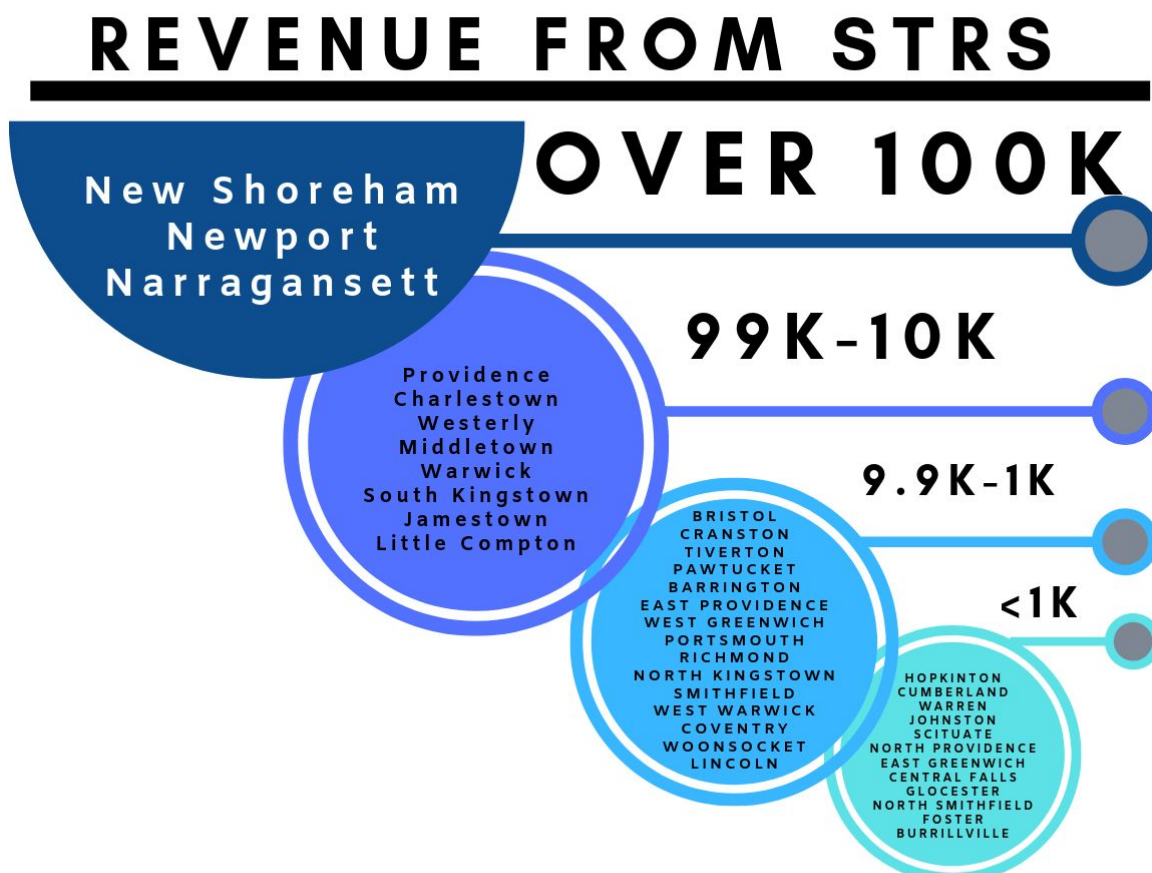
REVENUE FROM STRS

OVER 100K

New Shoreham
Newport
Narragansett

99K-10K

Providence
Charlestown
Westerly
Middletown
Warwick
South Kingstown
Jamestown
Little Compton

9.9K-1K

BRISTOL
CRANSTON
TIVERTON
PAWTUCKET
BARRINGTON
EAST PROVIDENCE
WEST GREENWICH
PORTSMOUTH
RICHMOND
NORTH KINGSTOWN
SMITHFIELD
WEST WARWICK
COVENTRY
WOONSOCKET
LINCOLN

<1K

HOPKINTON
CUMBERLAND
WARREN
JOHNSTON
SCITUATE
NORTH PROVIDENCE
EAST GREENWICH
CENTRAL FALLS
GLOCESTER
NORTH SMITHFIELD
FOSTER
BURRILLVILLE